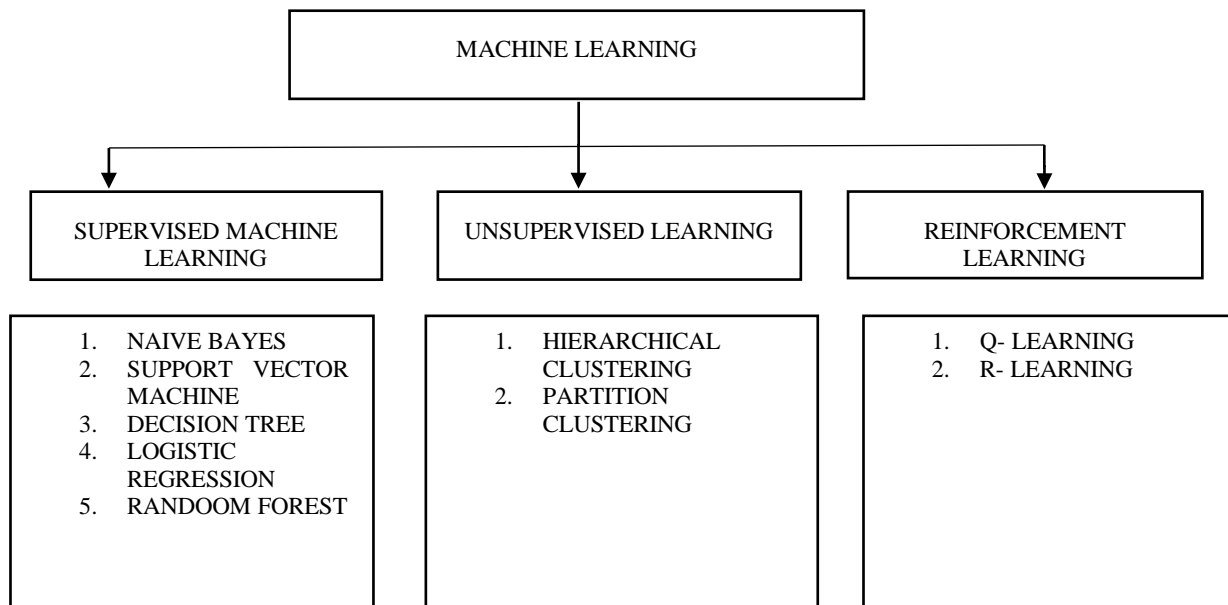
MACHINE LEARNING

SUPERVISED MACHINE LEARNING

UNSUPERVISED LEARNING

REINFORCEMENT LEARNING

1. NAIVE BAYES
2. SUPPORT VECTOR MACHINE
3. DECISION TREE
4. LOGISTIC REGRESSION
5. RANDOOM FOREST

1. HIERARCHICAL CLUSTERING
2. PARTITION CLUSTERING

1. Q- LEARNING
2. R- LEARNING